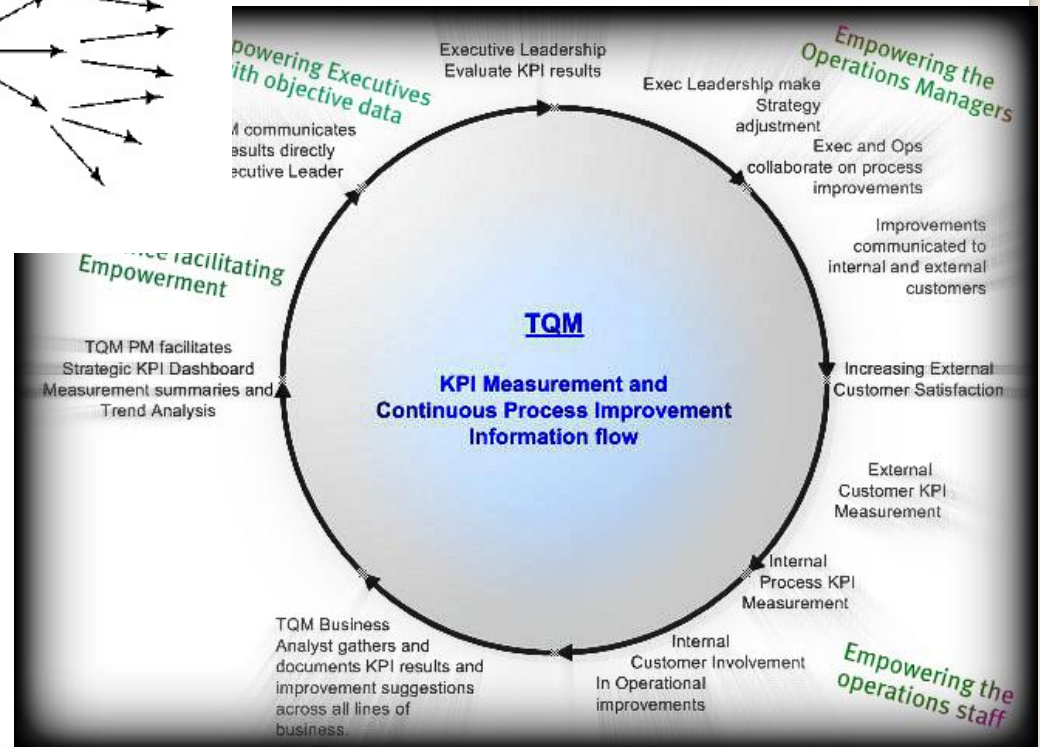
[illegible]powering Executives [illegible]ith objective data

Executive Leadership Evaluate KPI results

Empowering the Operations Managers

Exec Leadership make Strategy adjustment

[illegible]M communicates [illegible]esults directly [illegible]ecutive Leader

Exec and Ops collaborate on process improvements

Improvements communicated to internal and external customers

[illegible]ce facilitating Empowerment

TQM

KPI Measurement and Continuous Process Improvement Information flow

TQM PM facilitates Strategic KPI Dashboard Measurement summaries and Trend Analysis

Increasing External Customer Satisfaction

External Customer KPI Measurement

Internal Process KPI Measurement

TQM Business Analyst gathers and documents KPI results and improvement suggestions across all lines of business.

Internal Customer Involvement In Operational improvements

Empowering the operations staff